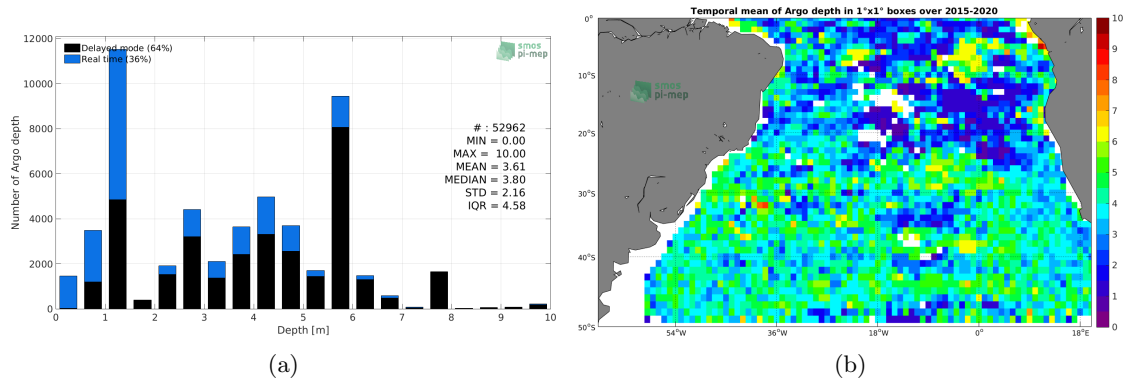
12000
10000
8000
6000
4000
2000
0
Number of Argo depth
Delayed mode (64%)
Real time (36%)
smos pi-mep
# : 52962
MIN = 0.00
MAX = 10.00
MEAN = 3.61
MEDIAN = 3.80
STD = 2.16
IQR = 4.58
0 1 2 3 4 5 6 7 8 9 10
Depth [m]
(a)

Temporal mean of Argo depth in 1°x1° boxes over 2015-2020
0°
10°S
20°S
30°S
40°S
50°S
smos pi-mep
54°W 36°W 18°W 0° 18°E
10
9
8
7
6
5
4
3
2
1
0
(b)